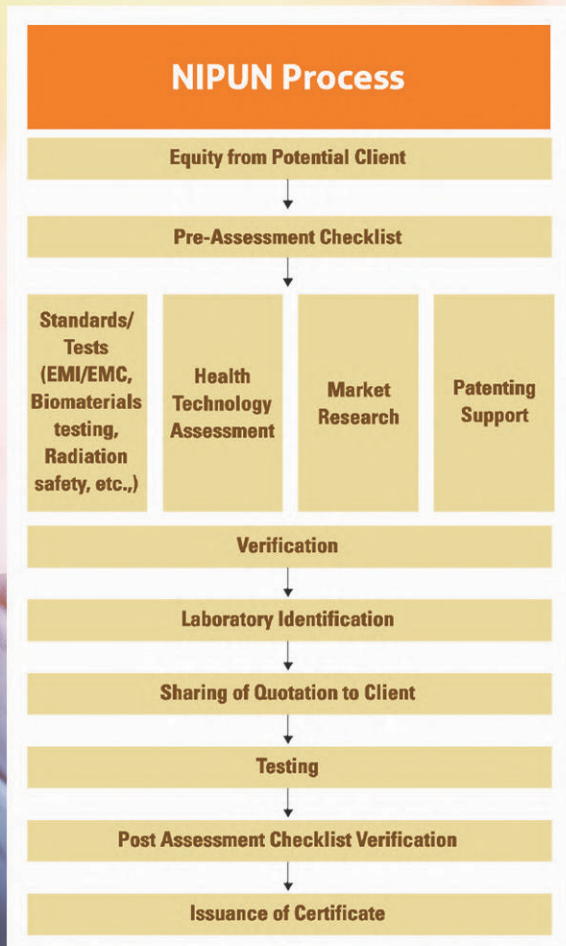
NIPUN Process

Equity from Potential Client

Pre-Assessment Checklist

Standards/ Tests (EMI/EMC, Biomaterials testing, Radiation safety, etc.,)

Health Technology Assessment

Market Research

Patenting Support

Verification

Laboratory Identification

Sharing of Quotation to Client

Testing

Post Assessment Checklist Verification

Issuance of Certificate